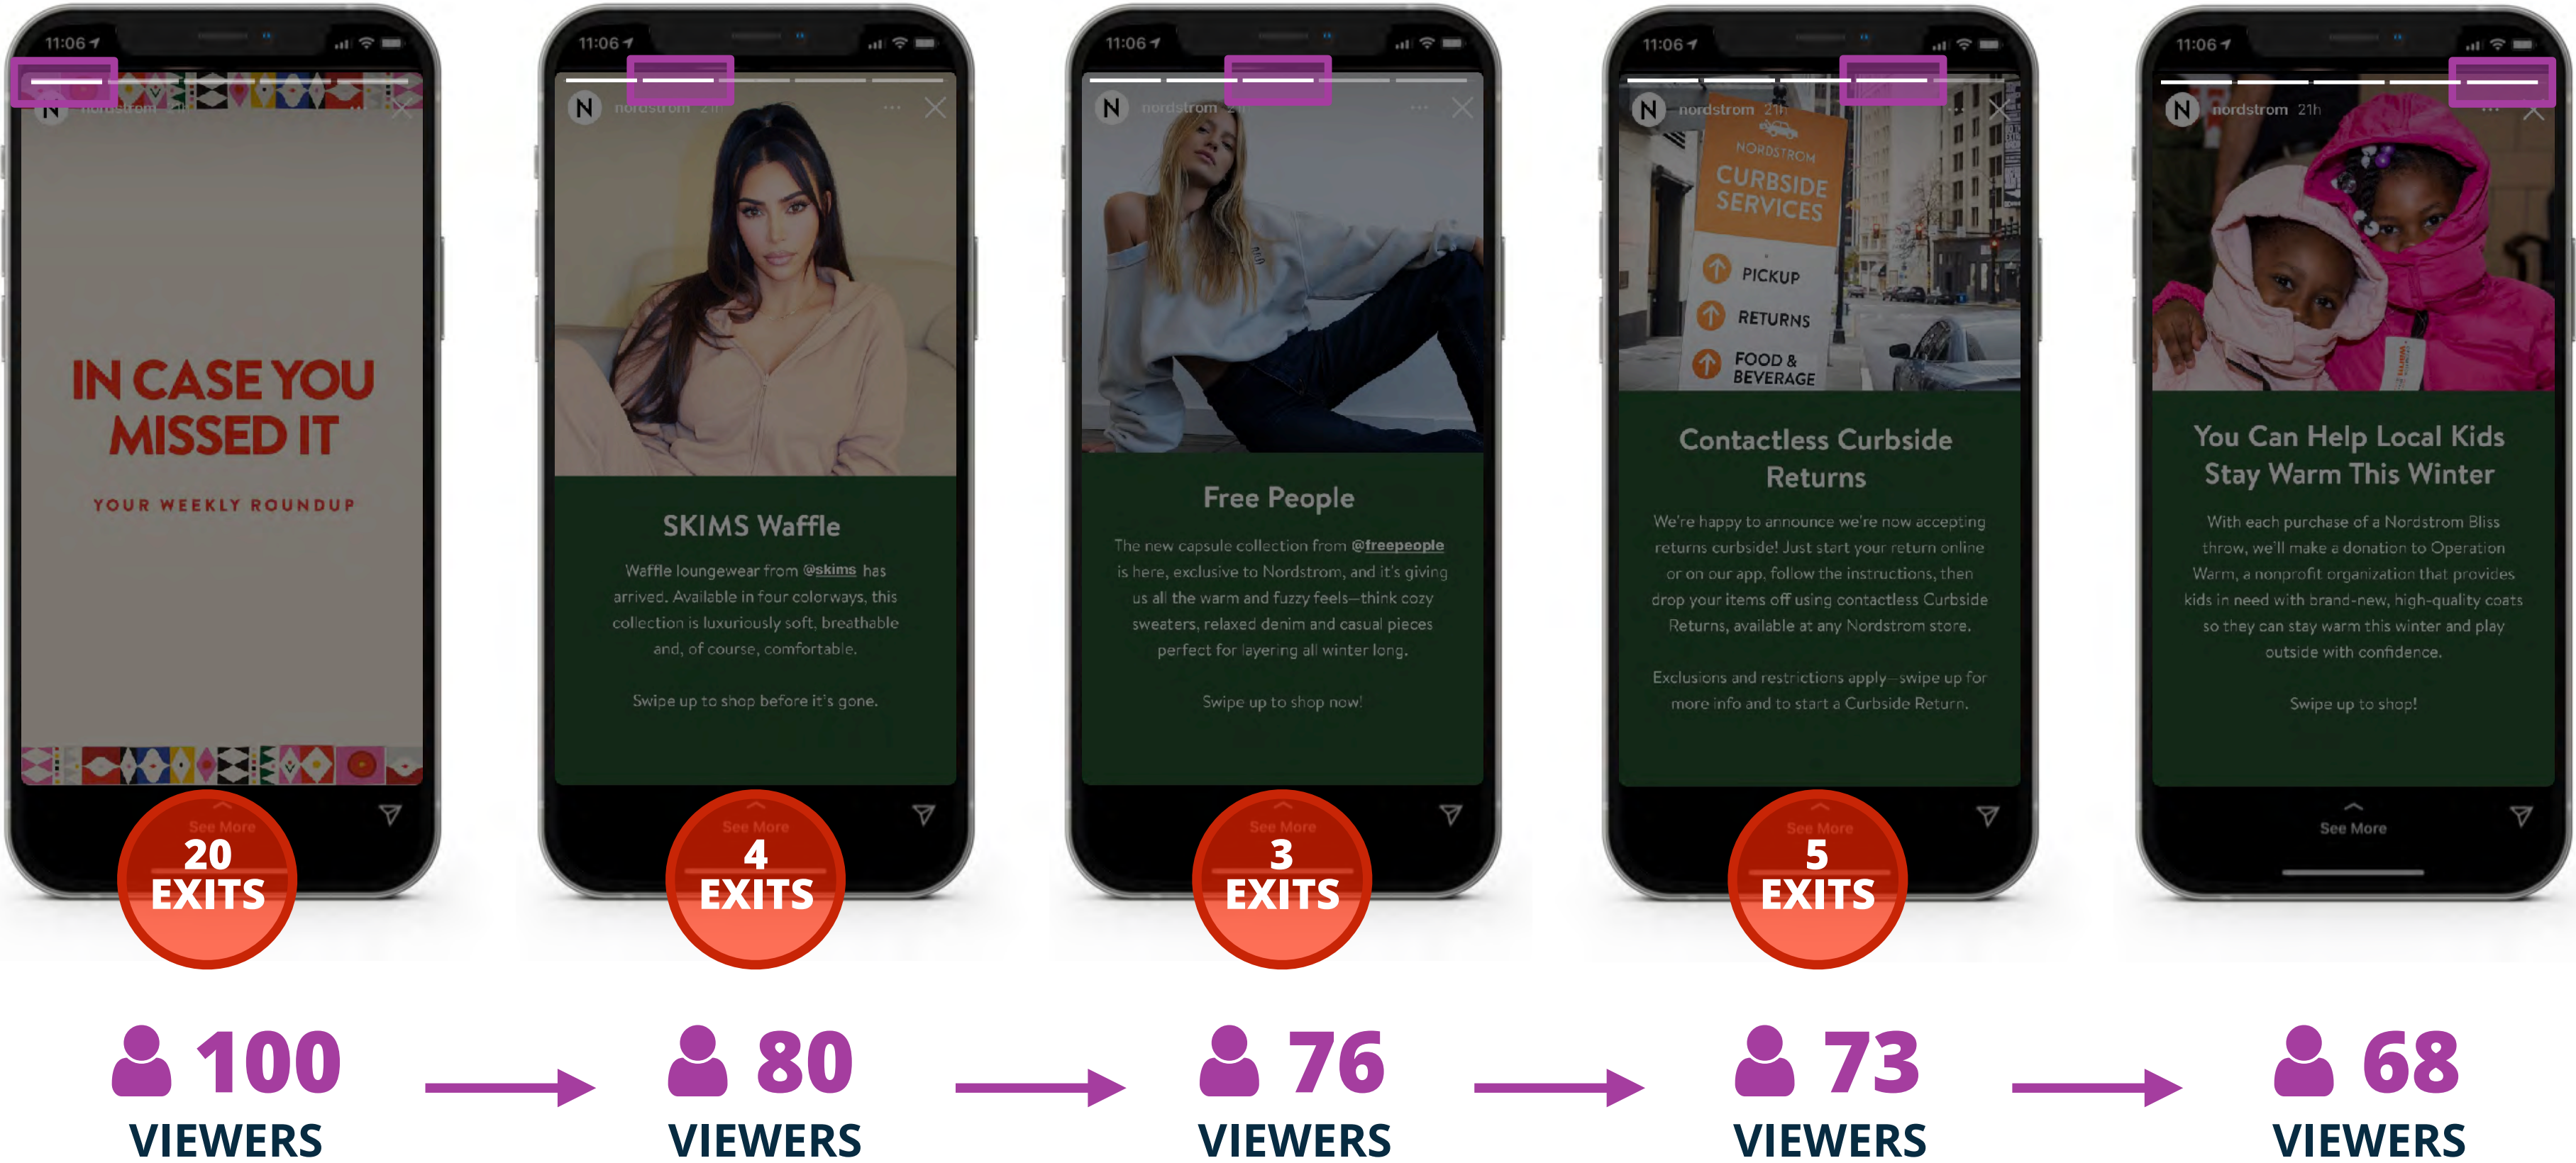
11:06

nordstrom 21h

IN CASE YOU MISSED IT

YOUR WEEKLY ROUNDUP

See More

20 EXITS

100 VIEWERS

11:06

nordstrom 21h

SKIMS Waffle

Waffle loungewear from @skims has arrived. Available in four colorways, this collection is luxuriously soft, breathable and, of course, comfortable.

Swipe up to shop before it's gone.

See More

4 EXITS

80 VIEWERS

11:06

nordstrom

Free People

The new capsule collection from @freepeople is here, exclusive to Nordstrom, and it's giving us all the warm and fuzzy feels—think cozy sweaters, relaxed denim and casual pieces perfect for layering all winter long.

Swipe up to shop now!

See More

3 EXITS

76 VIEWERS

11:06

nordstrom 21h

NORDSTROM CURBSIDE SERVICES

PICKUP

RETURNS

FOOD & BEVERAGE

Contactless Curbside Returns

We're happy to announce we're now accepting returns curbside! Just start your return online or on our app, follow the instructions, then drop your items off using contactless Curbside Returns, available at any Nordstrom store.

Exclusions and restrictions apply—swipe up for more info and to start a Curbside Return.

See More

5 EXITS

73 VIEWERS

11:06

nordstrom 21h

You Can Help Local Kids Stay Warm This Winter

With each purchase of a Nordstrom Bliss throw, we'll make a donation to Operation Warm, a nonprofit organization that provides kids in need with brand-new, high-quality coats so they can stay warm this winter and play outside with confidence.

Swipe up to shop!

See More

68 VIEWERS